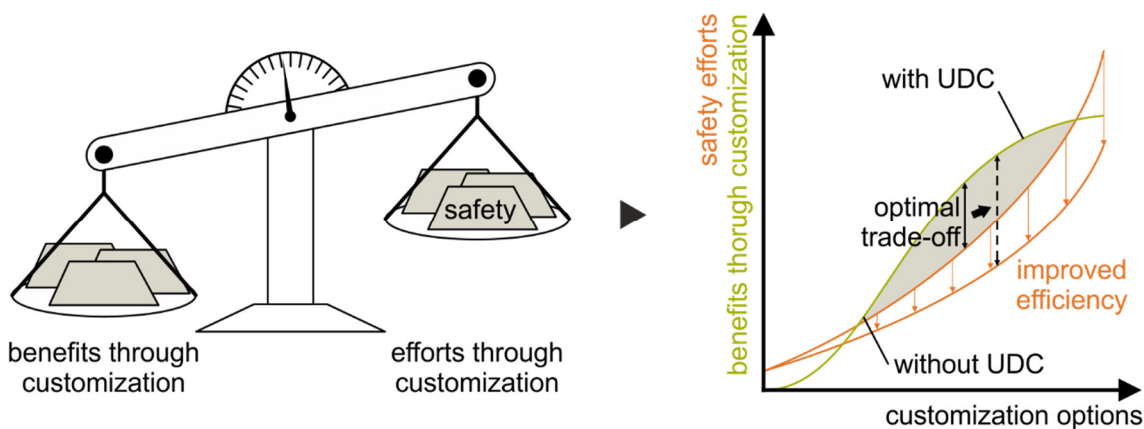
safety

benefits through customization

efforts through customization

safety efforts

benefits thorugh customization

with UDC

optimal trade-off

improved efficiency

without UDC

customization options